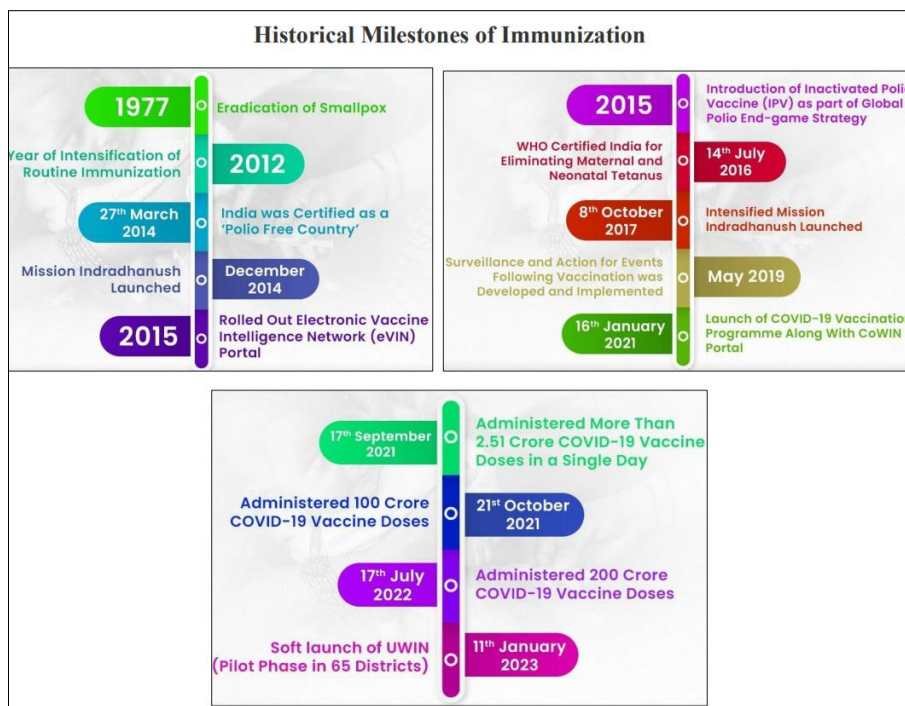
Historical Milestones of Immunization

1977
Eradication of Smallpox

Year of Intensification of Routine Immunization
2012

27th March 2014
India was Certified as a 'Polio Free Country'

Mission Indradhanush Launched
December 2014

2015
Rolled Out Electronic Vaccine Intelligence Network (eVIN) Portal

2015
Introduction of Inactivated Polio Vaccine (IPV) as part of Global Polio End-game Strategy

WHO Certified India for Eliminating Maternal and Neonatal Tetanus
14th July 2016

8th October 2017
Intensified Mission Indradhanush Launched

Surveillance and Action for Events Following Vaccination was Developed and Implemented
May 2019

16th January 2021
Launch of COVID-19 Vaccination Programme Along With CoWIN Portal

17th September 2021
Administered More Than 2.51 Crore COVID-19 Vaccine Doses in a Single Day

Administered 100 Crore COVID-19 Vaccine Doses
21st October 2021

17th July 2022
Administered 200 Crore COVID-19 Vaccine Doses

Soft launch of UWIN (Pilot Phase in 65 Districts)
11th January 2023